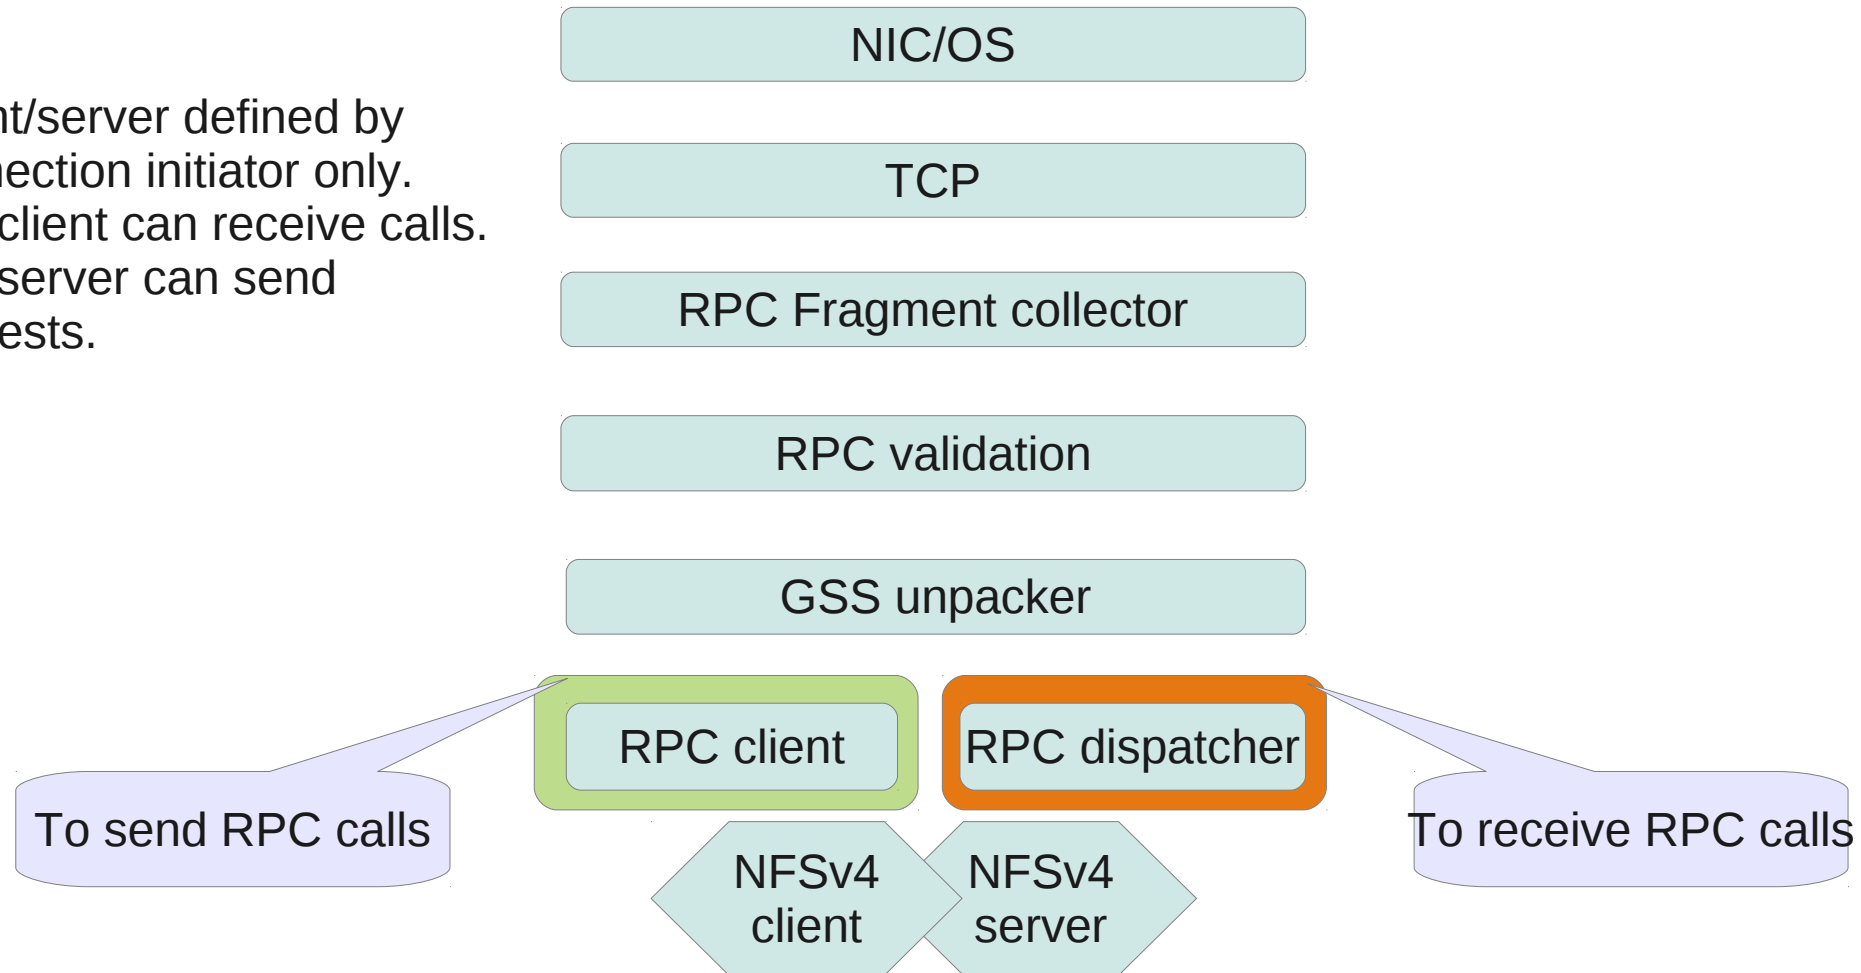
nt/server defined by nection initiator only. client can receive calls. server can send ests.

NIC/OS

TCP

RPC Fragment collector

RPC validation

GSS unpacker

RPC client

RPC dispatcher

To send RPC calls

To receive RPC calls

NFSv4 client

NFSv4 server